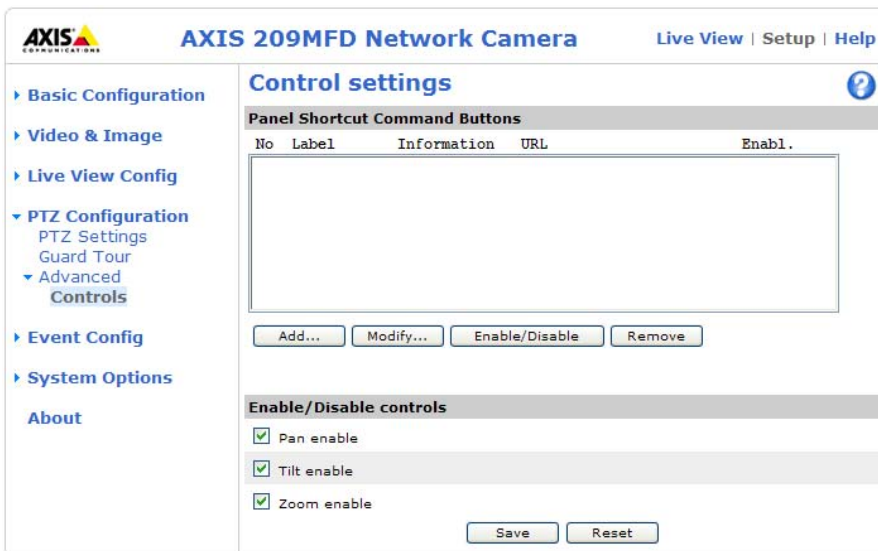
AXIS COMMUNICATIONS

AXIS 209MFD Network Camera

Live View | Setup | Help

Basic Configuration

Video & Image

Live View Config

PTZ Configuration
PTZ Settings
Guard Tour
Advanced
Controls

Event Config

System Options

About

Control settings

?

Panel Shortcut Command Buttons

| No | Label | Information | URL | Enabl. |
|---|---|---|---|---|

Add... Modify... Enable/Disable Remove

Enable/Disable controls

Pan enable

Tilt enable

Zoom enable

Save Reset